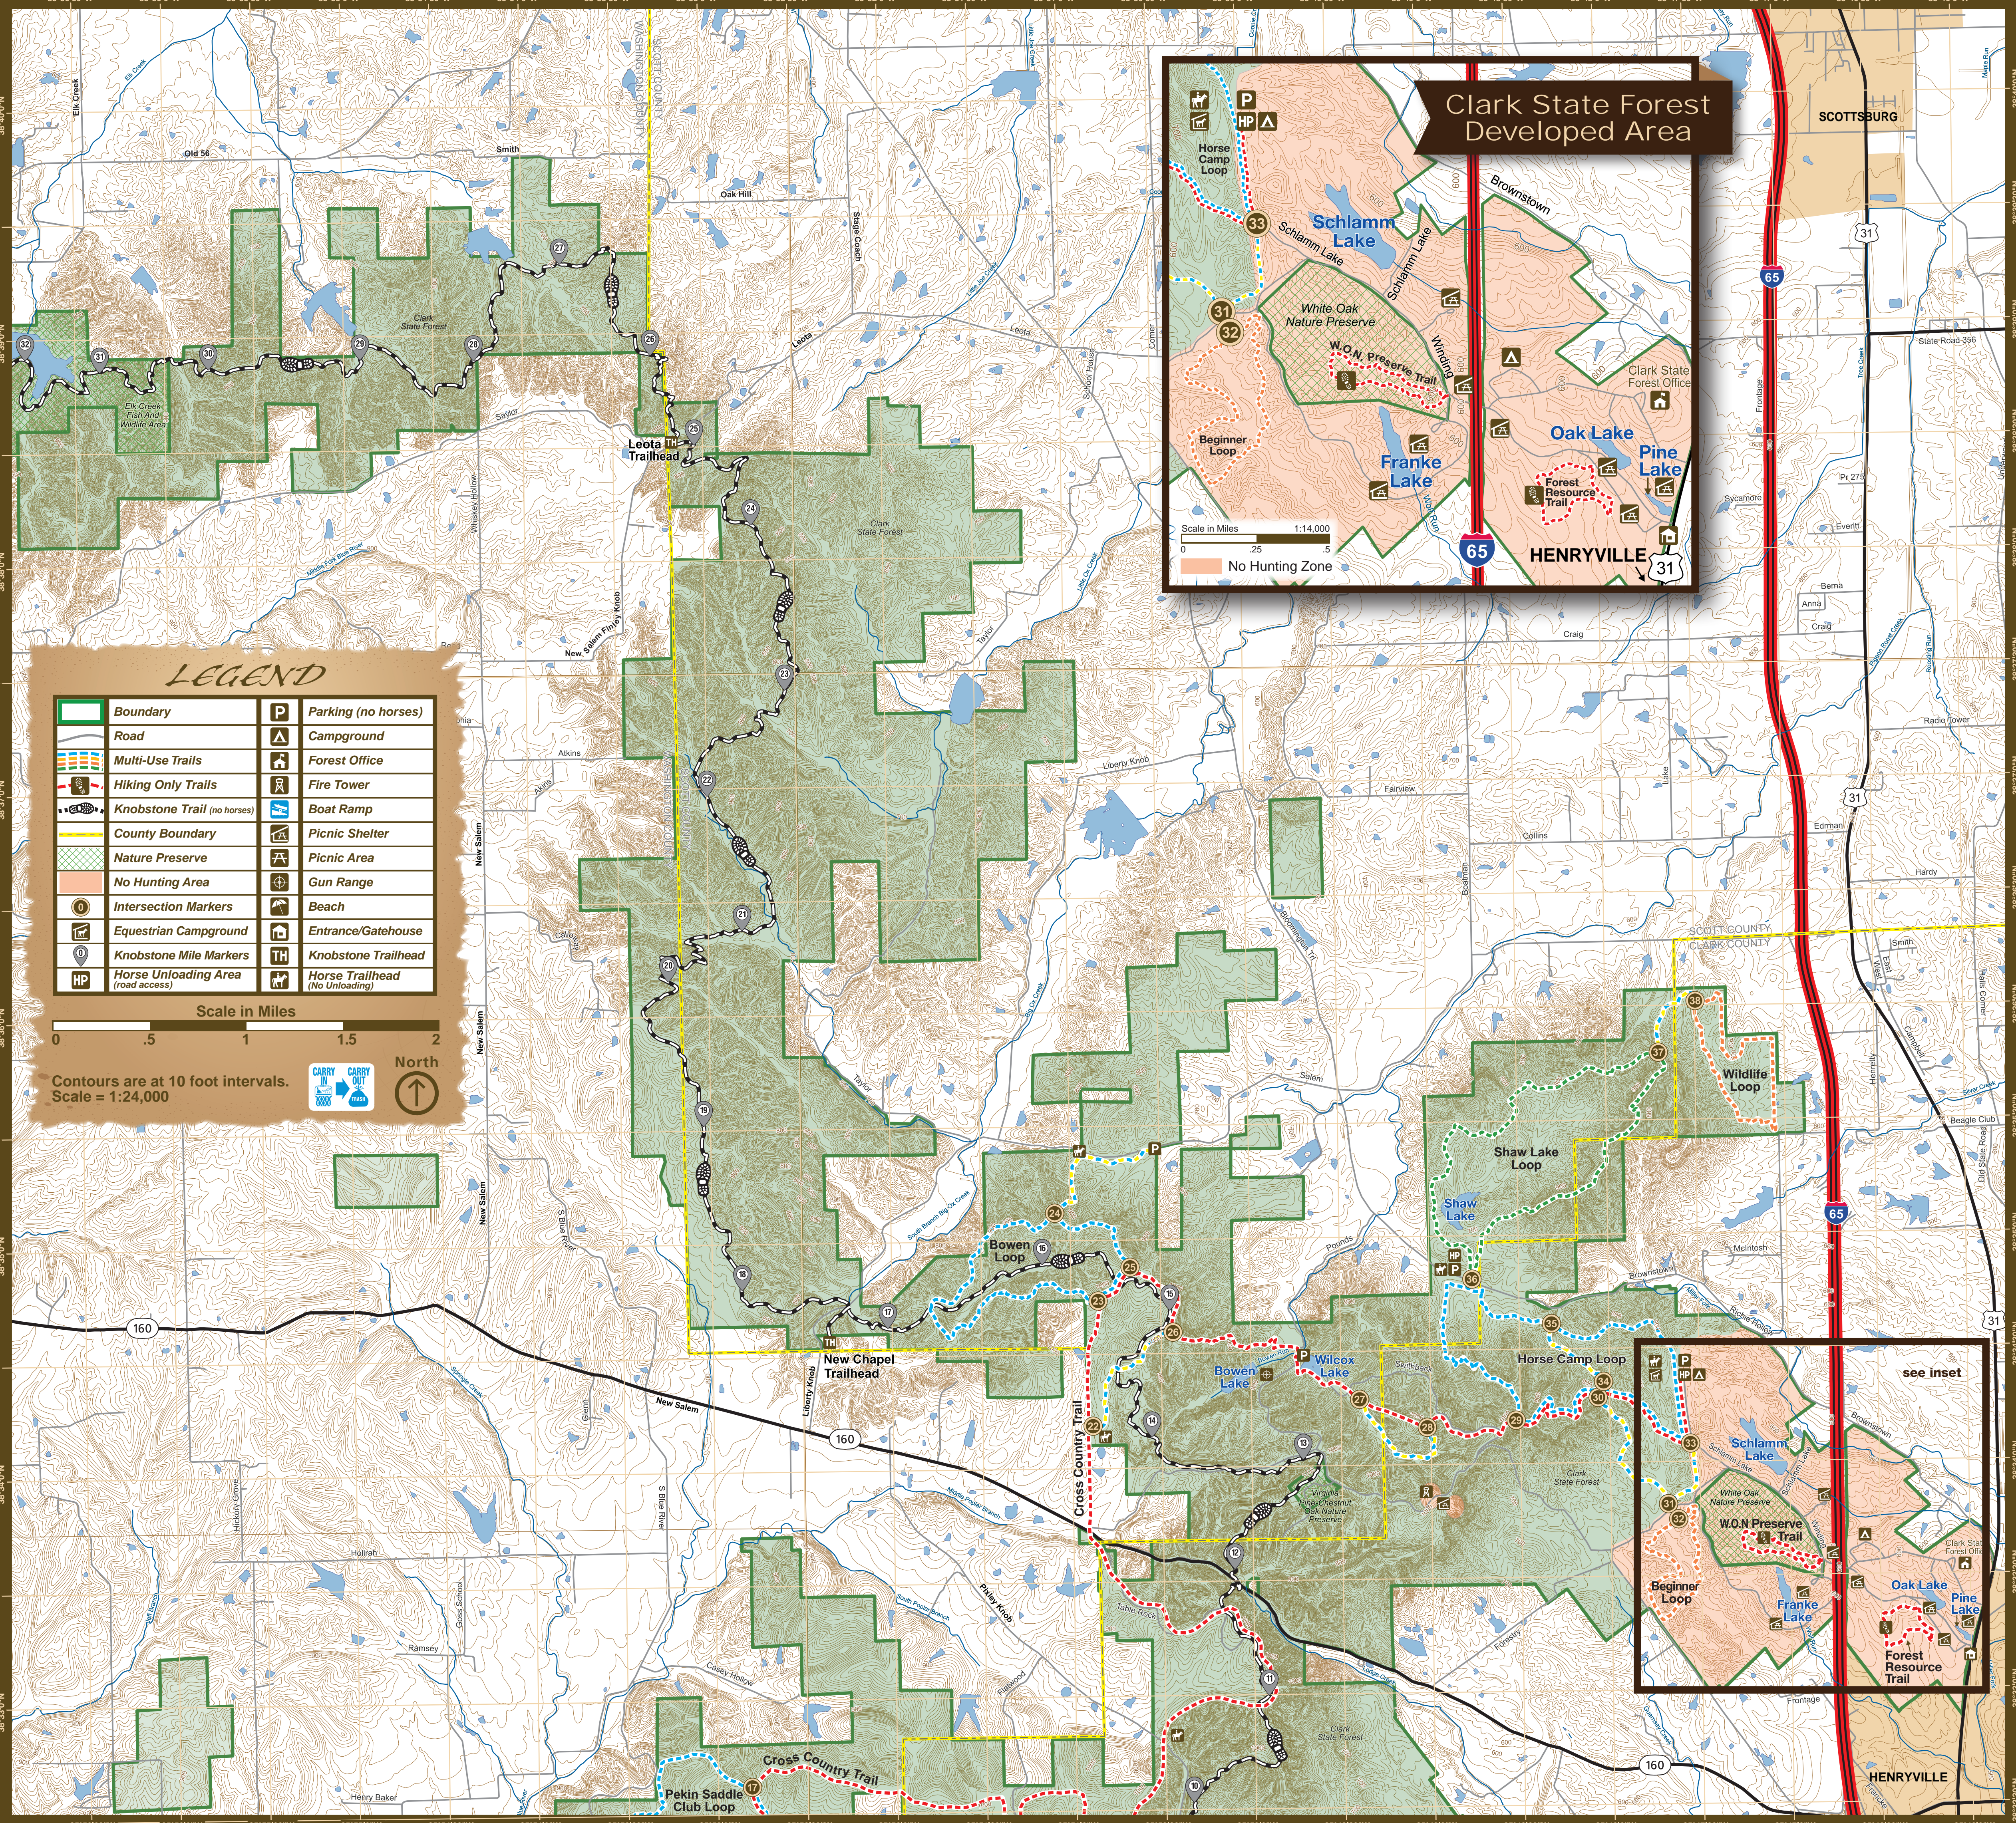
Clark State Forest
Developed Area

P
HP
Horse Camp Loop
33
Schlamm Lake
Schlamm Lake
Brownstown
31
32
White Oak Nature Preserve
W.O.N. Preserve Trail
Winding
Beginner Loop
Franke Lake
Clark State Forest Office
Oak Lake
Pine Lake
Forest Resource Trail
Scale in Miles
1:14,000
0 .25 .5
No Hunting Zone
65
HENRYVILLE
31

SCOTTSBURG
65
31
Old 56
Smith
Oak Hill
Stage Coach
Clark State Forest
Leota Trailhead
Leota
Clark State Forest
Liberty Knob
Fairview
Collins
New Salem
Atkins
Craig
Berna
Anna
Radio Tower
Edmen
31
Hardy
SCOTT COUNTY
CLARK COUNTY
Wildlife Loop
38
37
Shaw Lake Loop
Shaw Lake
Salem
Bowen Loop
24
P
Mcintosh
Brownstown
36
Horse Camp Loop
35
Wilcox Lake
Bowen Lake
Cross Country Trail
New Chapel Trailhead
160
160
New Salem
Clark State Forest
Holman
Ramsey
Henry Baker
Pekin Saddle Club Loop
Cross Country Trail
160
see inset
Schlamm Lake
White Oak Nature Preserve
W.O.N Preserve Trail
Beginner Loop
Franke Lake
Oak Lake
Pine Lake
Forest Resource Trail
HENRYVILLE
65
31

LEGEND
| Boundary | P | Parking (no horses) |
|---|---|---|
| Road | | Campground |
| Multi-Use Trails | | Forest Office |
| Hiking Only Trails | | Fire Tower |
| Knobstone Trail (no horses) | | Boat Ramp |
| County Boundary | | Picnic Shelter |
| Nature Preserve | | Picnic Area |
| No Hunting Area | | Gun Range |
| Intersection Markers | | Beach |
| Equestrian Campground | | Entrance/Gatehouse |
| Knobstone Mile Markers | TH | Knobstone Trailhead |
| HP Horse Unloading Area (road access) | | Horse Trailhead (No Unloading) |

Scale in Miles
0 .5 1 1.5 2
Contours are at 10 foot intervals.
Scale = 1:24,000
CARRY IN CARRY OUT
North